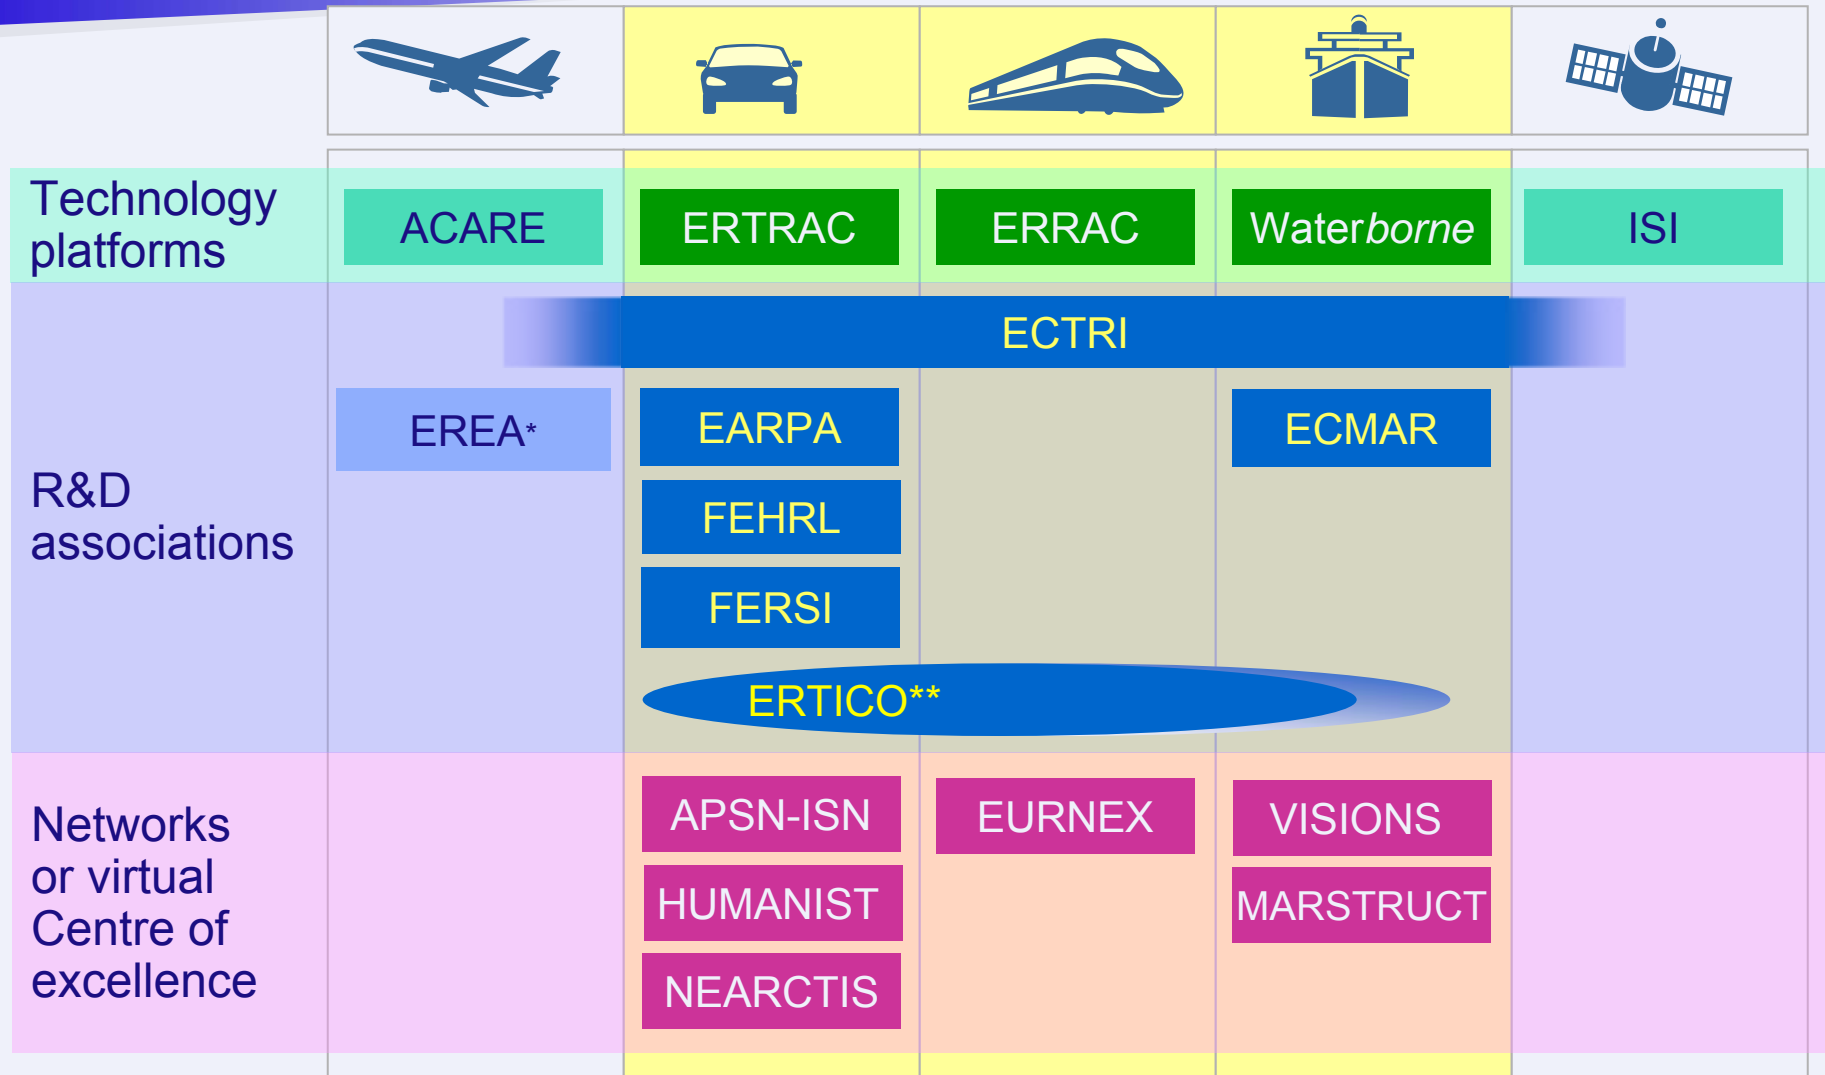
Technology platforms

ACARE

ERTRAC

ERRAC

Waterborne

ISI

R&D associations

ECTRI

EREA*

EARPA

ECMAR

FEHRL

FERSI

ERTICO**

Networks or virtual Centre of excellence

APSN-ISN

EURNEX

VISIONS

HUMANIST

MARSTRUCT

NEARCTIS